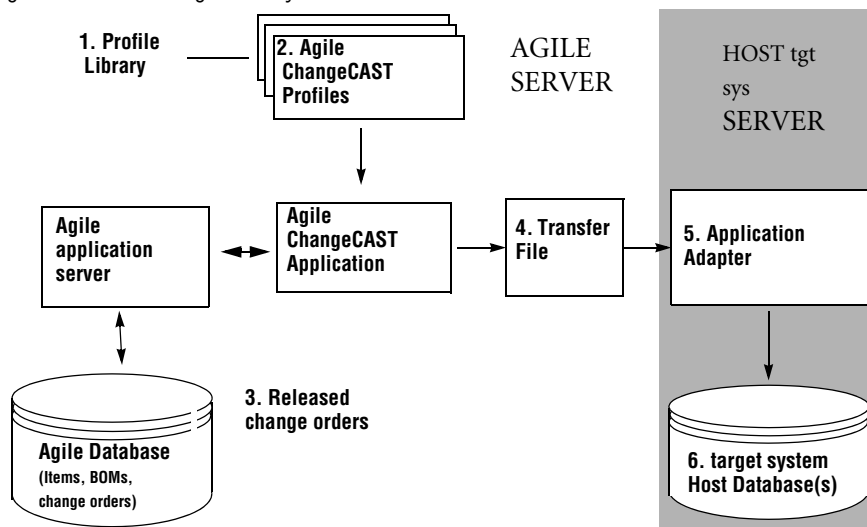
1. Profile Library

2. Agile ChangeCAST Profiles

AGILE SERVER

HOST tgt sys SERVER

Agile application server

Agile ChangeCAST Application

4. Transfer File

5. Application Adapter

3. Released change orders

Agile Database (Items, BOMs, change orders)

6. target system Host Database(s)